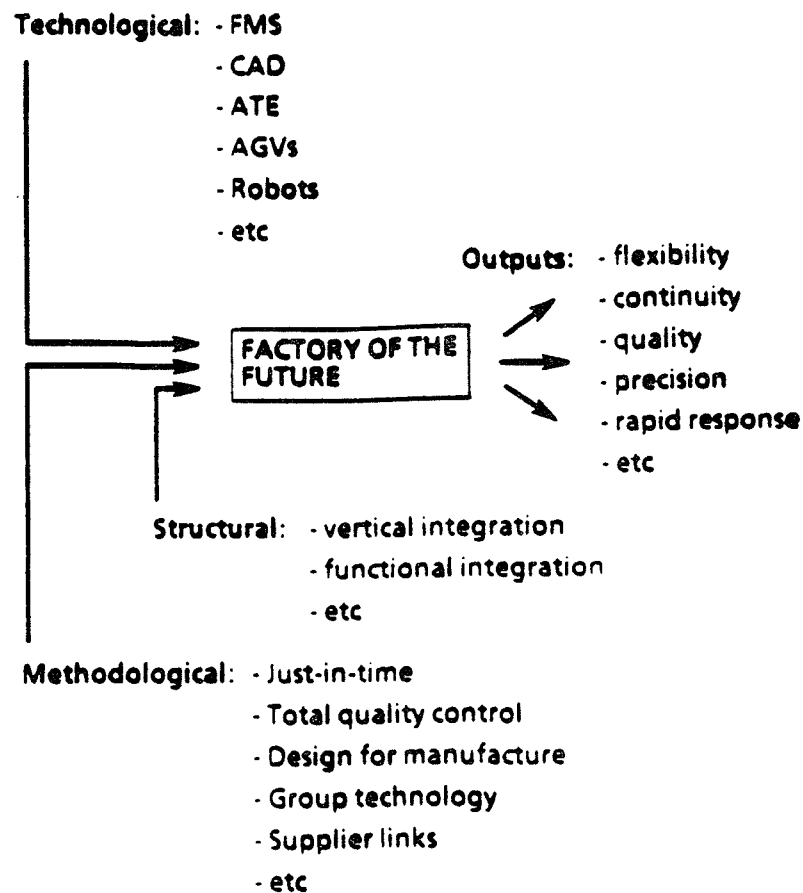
Technological: - FMS
- CAD
- ATE
- AGVs
- Robots
- etc

Outputs: - flexibility
- continuity
- quality
- precision
- rapid response
- etc

FACTORY OF THE FUTURE

Structural: - vertical integration
- functional integration
- etc

Methodological: - Just-in-time
- Total quality control
- Design for manufacture
- Group technology
- Supplier links
- etc